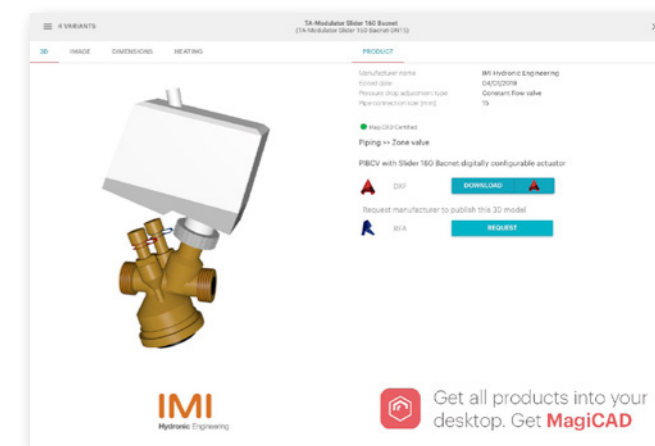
4 VARIANTS

TA-Modulator Slider 160 Bacnet
(TA-Modulator Slider 160 Bacnet (DN15))

×

3D IMAGE DIMENSIONS HEATING

PRODUCT

| | |
|---|---|
| Manufacturer name | IMI Hydronic Engineering |
| Edited date | 04/01/2019 |
| Pressure drop adjustment type | Constant flow valve |
| Pipe connection size [mm] | 15 |

MagiCAD Certified

Piping >> Zone valve

PIBCV with Slider 160 Bacnet digitally configurable actuator

DXF DOWNLOAD

Request manufacturer to publish this 3D model

RFA REQUEST

IMI
Hydronic Engineering

Get all products into your desktop. Get MagiCAD